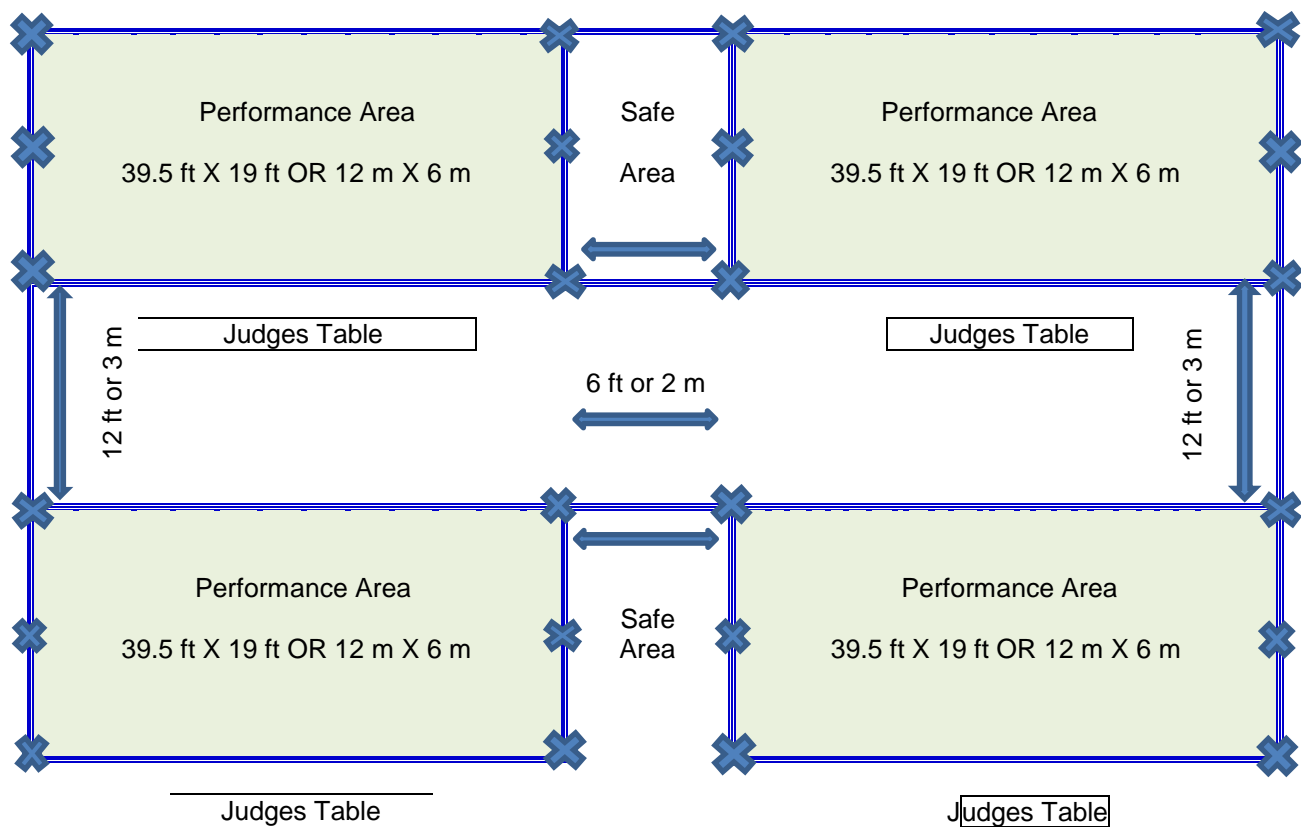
Performance Area

39.5 ft X 19 ft OR 12 m X 6 m

Safe

Area

Performance Area

39.5 ft X 19 ft OR 12 m X 6 m

12 ft or 3 m

Judges Table

6 ft or 2 m

Judges Table

12 ft or 3 m

Performance Area

39.5 ft X 19 ft OR 12 m X 6 m

Safe
Area

Performance Area

39.5 ft X 19 ft OR 12 m X 6 m

Judges Table

Judges Table